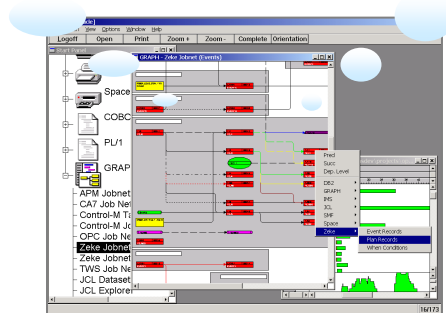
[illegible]ode]
File View Options Window Help
Logoff | Open | Print | Zoom + | Zoom - | Complete | Orientation
Start Panel
GRAPH - Zeke Jobnet (Events)
Space
COBC
PL/1
GRAP
APM Jobnet
CA7 Job Ne
Control-M Ta
Control-M Jo
OPC Job Ne
Zeke Jobnet
Zeke Jobnet
TWS Job Ne
JCL Dataset
JCL Explorer
Pred
Succ
Dep. Level
DB2
GRAPH
IMS
JCL
SMF
Space
Zeke
Event Records
Plan Records
When Conditions
16/173